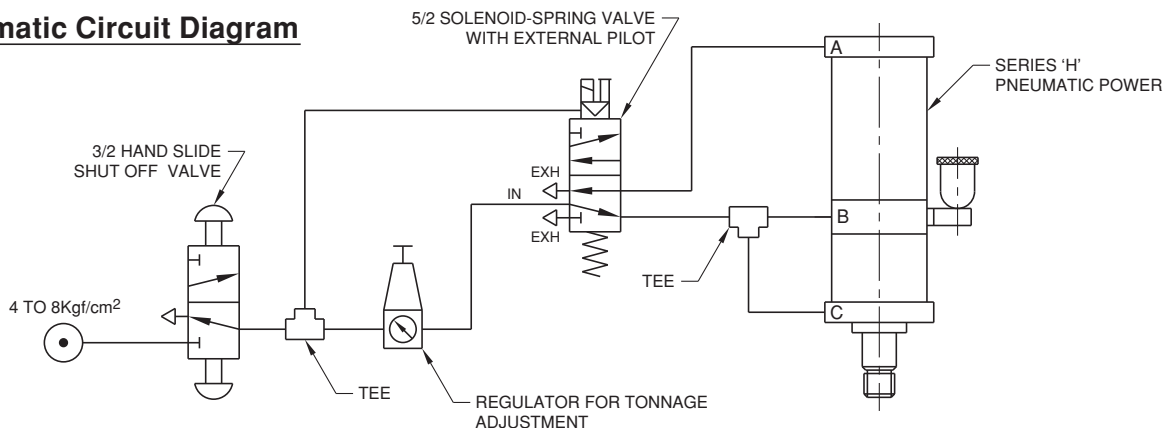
matic Circuit Diagram

5/2 SOLENOID-SPRING VALVE WITH EXTERNAL PILOT

SERIES 'H' PNEUMATIC POWER

3/2 HAND SLIDE SHUT OFF VALVE

EXH

IN

EXH

A

B

C

TEE

4 TO 8Kgf/cm$^2$

TEE

REGULATOR FOR TONNAGE ADJUSTMENT